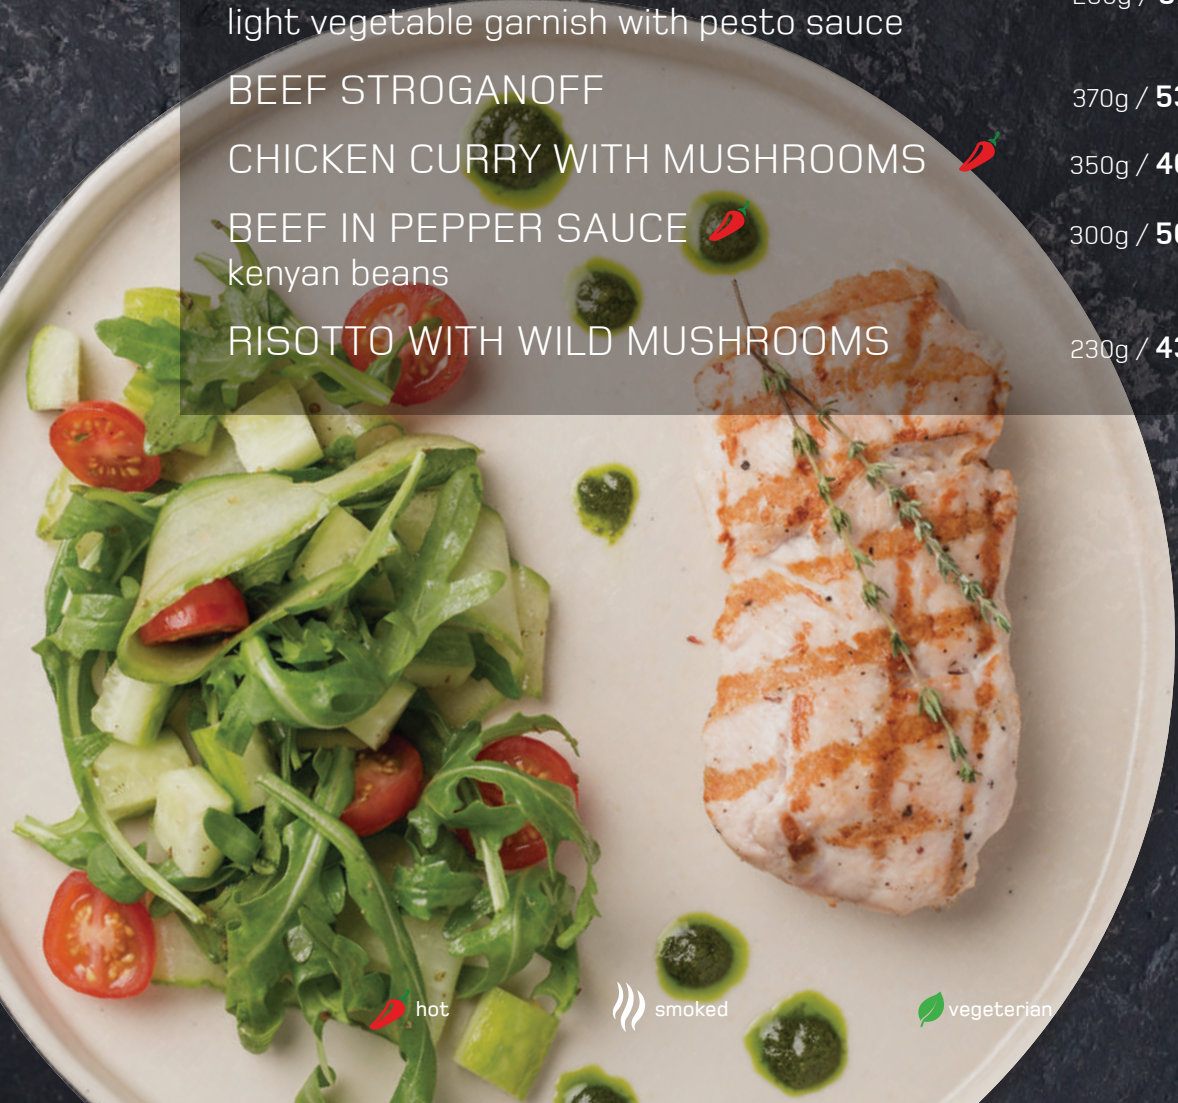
light vegetable garnish with pesto sauce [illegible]

BEEF STROGANOFF 370g / 5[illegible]

CHICKEN CURRY WITH MUSHROOMS 350g / 4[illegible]

BEEF IN PEPPER SAUCE 300g / 5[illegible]
kenyan beans

RISOTTO WITH WILD MUSHROOMS 230g / 4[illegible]

hot smoked vegeterian